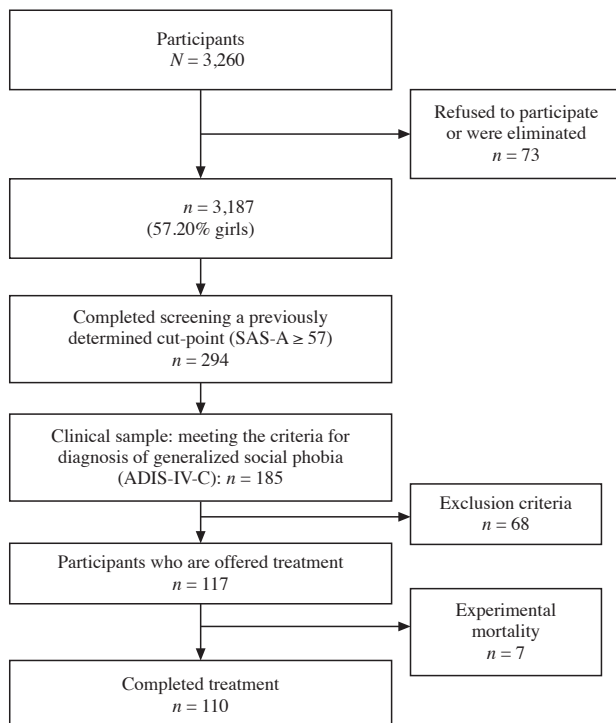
Participants
$N = 3{,}260$

Refused to participate or were eliminated
$n = 73$

$n = 3{,}187$
(57.20% girls)

Completed screening a previously determined cut-point (SAS-A ≥ 57)
$n = 294$

Clinical sample: meeting the criteria for diagnosis of generalized social phobia (ADIS-IV-C): $n = 185$

Exclusion criteria
$n = 68$

Participants who are offered treatment
$n = 117$

Experimental mortality
$n = 7$

Completed treatment
$n = 110$